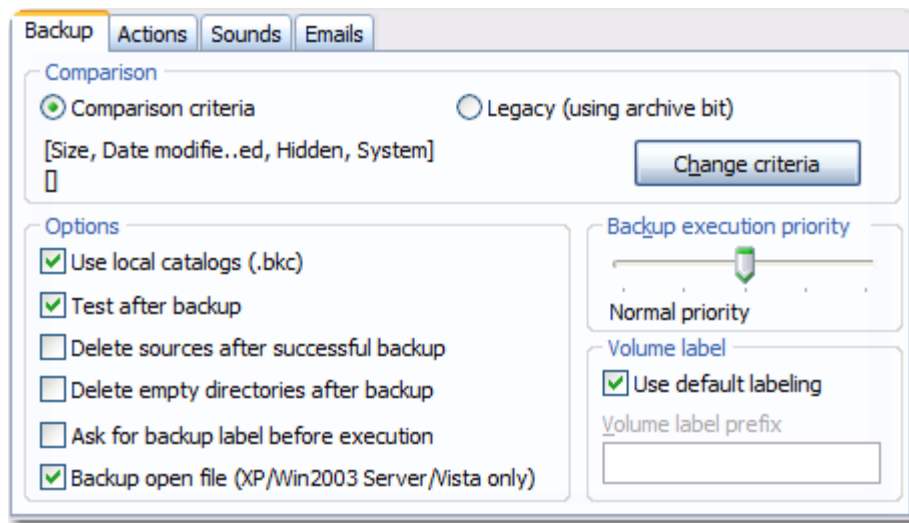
Backup | Actions | Sounds | Emails

Comparison

Comparison criteria

Legacy (using archive bit)

[Size, Date modifie..ed, Hidden, System]
[]

Change criteria

Options

Use local catalogs (.bkc)

Test after backup

Delete sources after successful backup

Delete empty directories after backup

Ask for backup label before execution

Backup open file (XP/Win2003 Server/Vista only)

Backup execution priority

Normal priority

Volume label

Use default labeling

Volume label prefix